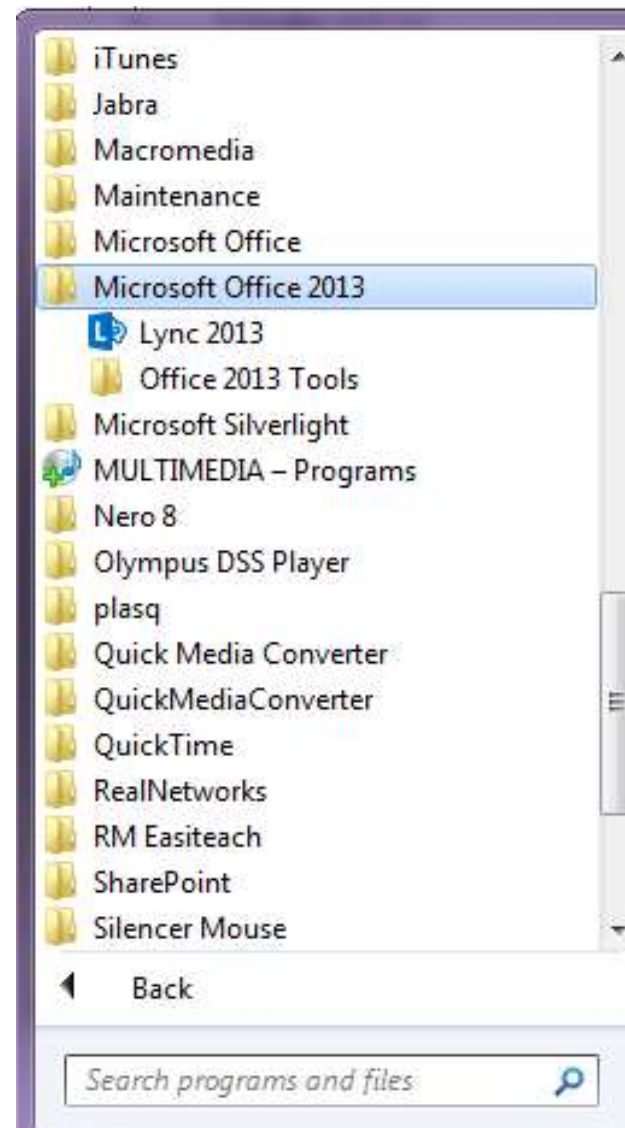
iTunes
Jabra
Macromedia
Maintenance
Microsoft Office
Microsoft Office 2013
Lync 2013
Office 2013 Tools
Microsoft Silverlight
MULTIMEDIA – Programs
Nero 8
Olympus DSS Player
plasq
Quick Media Converter
QuickMediaConverter
QuickTime
RealNetworks
RM Easiteach
SharePoint
Silencer Mouse
Back
Search programs and files